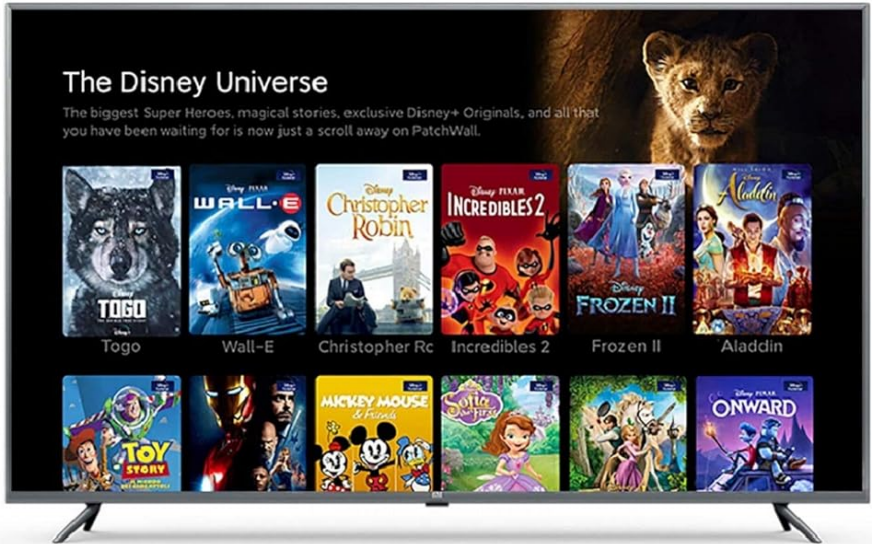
The Disney Universe

The biggest Super Heroes, magical stories, exclusive Disney+ Originals, and all that you have been waiting for is now just a scroll away on PatchWall.

Disney
TOGO
Disney+

Disney PIXAR
WALL·E

Disney
Christopher Robin

Disney PIXAR
INCREDIBLES 2

Disney
FROZEN II

Disney
Aladdin

Togo
Wall-E
Christopher Rc
Incredibles 2
Frozen II
Aladdin

TOY STORY

MICKEY MOUSE & Friends

Sofia the First

Disney PIXAR
ONWARD